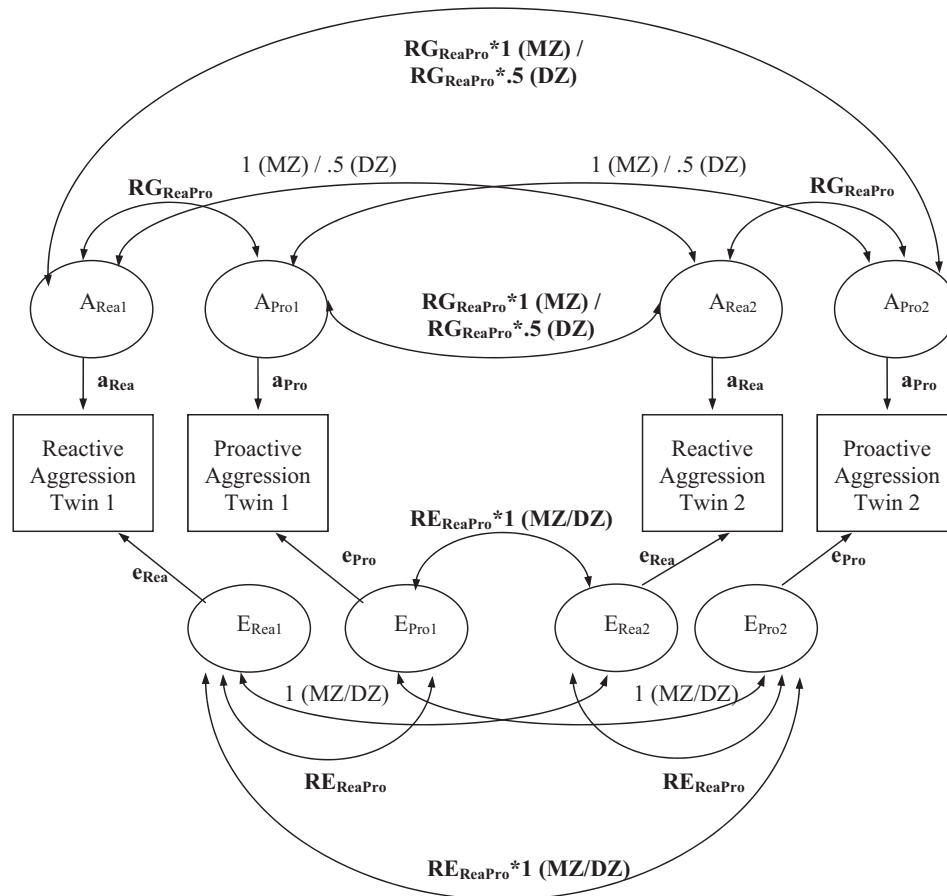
$RG_{ReaPro}$*1 (MZ) /
$RG_{ReaPro}$*.5 (DZ)

1 (MZ) / .5 (DZ)

1 (MZ) / .5 (DZ)

$RG_{ReaPro}$

$RG_{ReaPro}$

$A_{Rea1}$

$A_{Pro1}$

$RG_{ReaPro}$*1 (MZ) /
$RG_{ReaPro}$*.5 (DZ)

$A_{Rea2}$

$A_{Pro2}$

$a_{Rea}$

$a_{Pro}$

$a_{Rea}$

$a_{Pro}$

Reactive Aggression Twin 1

Proactive Aggression Twin 1

Reactive Aggression Twin 2

Proactive Aggression Twin 2

$RE_{ReaPro}$*1 (MZ/DZ)

$e_{Rea}$

$e_{Pro}$

$e_{Rea}$

$e_{Pro}$

$E_{Rea1}$

$E_{Pro1}$

$E_{Rea2}$

$E_{Pro2}$

1 (MZ/DZ)

1 (MZ/DZ)

$RE_{ReaPro}$

$RE_{ReaPro}$

$RE_{ReaPro}$*1 (MZ/DZ)